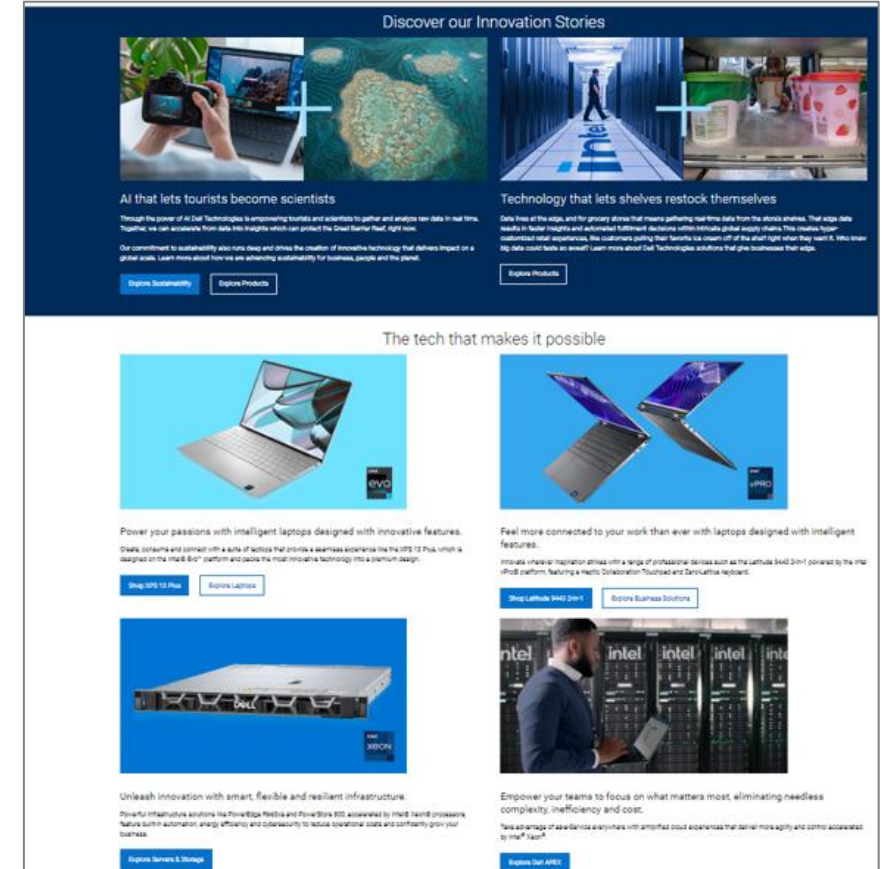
Discover our Innovation Stories

AI that lets tourists become scientists

Through the power of AI Dell Technologies is empowering tourists and scientists to gather and analyze raw data in real time. Together, we can accelerate from data into insights which can protect the Great Barrier Reef, right now.

Our commitment to sustainability also runs deep and drives the creation of innovative technology that delivers impact on a global scale. Learn more about how we are advancing sustainability for business, people and the planet.

Explore Sustainability

Explore Products

Technology that lets shelves restock themselves

Data lives at the edge, and for grocery stores that means gathering real-time data from the store's shelves. That edge data results in faster insights and automated fulfillment decisions within intricate global supply chains. This creates hyper-customized retail experiences, like customers pulling their favorite ice cream off of the shelf right when they want it. Who knew big data could taste so sweet? Learn more about Dell Technologies solutions that give businesses their edge.

Explore Products

The tech that makes it possible

intel evo

Power your passions with intelligent laptops designed with innovative features.

Create, consume and connect with a suite of laptops that provide a seamless experience like the XPS 13 Plus, which is designed on the Intel® Evo™ platform and packs the most innovative technology into a premium design.

Shop XPS 13 Plus

Explore Laptops

intel vPRO

Feel more connected to your work than ever with laptops designed with intelligent features.

Innovate wherever inspiration strikes with a range of professional devices such as the Latitude 9440 2-in-1 powered by the Intel vPro® platform, featuring a Haptic Collaboration Touchpad and ZeroLattice keyboard.

Shop Latitude 9440 2-in-1

Explore Business Solutions

intel XEON

Unleash innovation with smart, flexible and resilient infrastructure.

Powerful infrastructure solutions like PowerEdge R660xs and PowerStore 500, accelerated by Intel® Xeon® processors, feature built-in automation, energy efficiency and cybersecurity to reduce operational costs and confidently grow your business.

Explore Servers & Storage

Empower your teams to focus on what matters most, eliminating needless complexity, inefficiency and cost.

Take advantage of as-a-Service everywhere with simplified cloud experiences that deliver more agility and control accelerated by Intel® Xeon®.

Explore Dell APEX